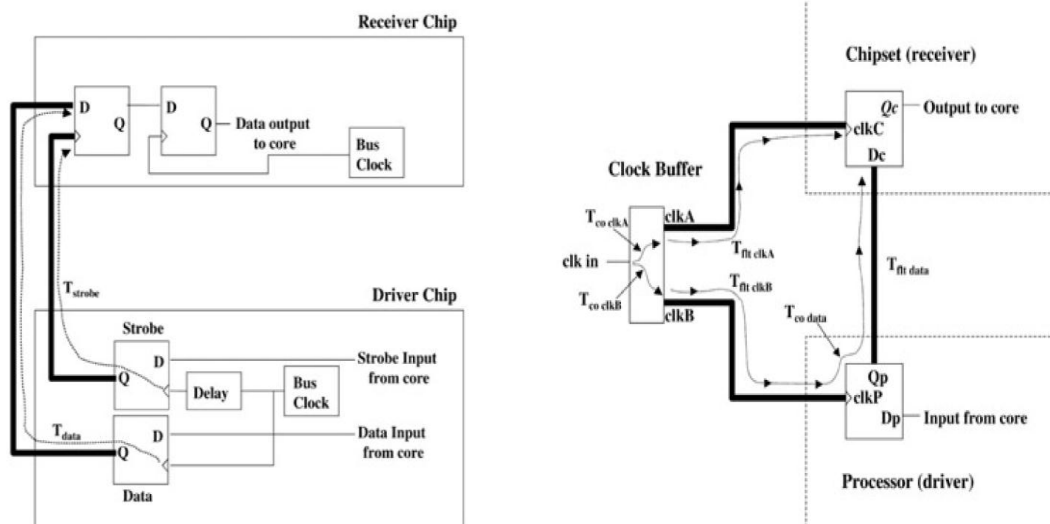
Receiver Chip

D

Q

D

Q

Data output to core

Bus Clock

$T_{strobe}$

Driver Chip

Strobe

D

Q

Strobe Input from core

Delay

Bus Clock

$T_{data}$

D

Q

Data Input from core

Data

Chipset (receiver)

Qc

Output to core

clkC

Dc

Clock Buffer

$T_{co\ clkA}$

clkA

$T_{flt\ clkA}$

clk in

$T_{flt\ clkB}$

$T_{co\ clkB}$

clkB

$T_{flt\ data}$

$T_{co\ data}$

Qp

clkP

Dp

Input from core

Processor (driver)